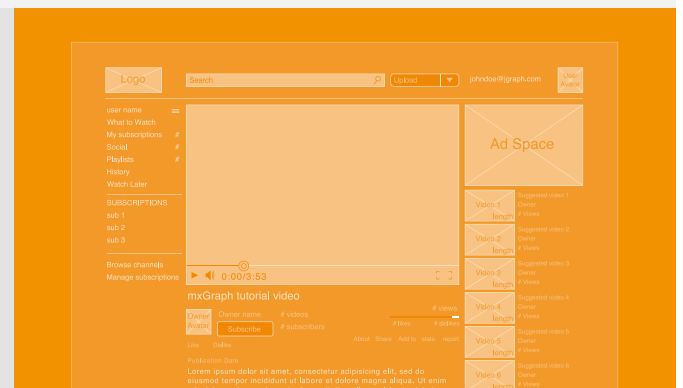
Logo

Search

Upload

johndoe@jgraph.com

User Avatar

user name
What to Watch
My subscriptions #
Social #
Playlists #
History
Watch Later

SUBSCRIPTIONS
sub 1
sub 2
sub 3

Browse channels
Manage subscriptions

0:00/3:53

mxGraph tutorial video

Owner Avatar

Owner name

Subscribe

# videos

# subscribers

# views

# likes

# dislikes

Like

Dislike

About

Share

Add to

stats

report

Publication Date

Lorem ipsum dolor sit amet, consectetur adipisicing elit, sed do eiusmod tempor incididunt ut labore et dolore magna aliqua. Ut enim

Ad Space

Video 1
length
Suggested video 1
Owner
# Views

Video 2
length
Suggested video 2
Owner
# Views

Video 3
length
Suggested video 3
Owner
# Views

Video 4
length
Suggested video 4
Owner
# Views

Video 5
length
Suggested video 5
Owner
# Views

Video 6
length
Suggested video 6
Owner
# Views